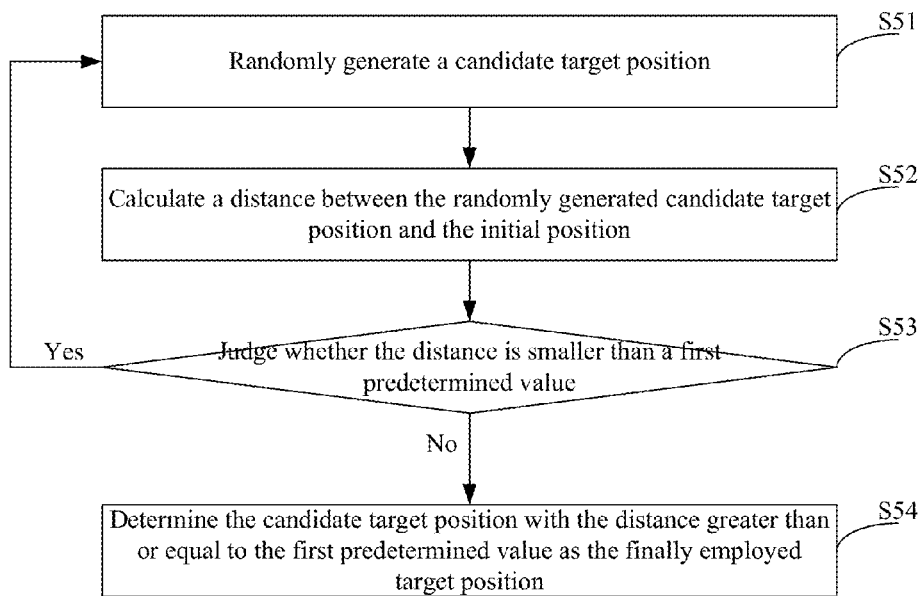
Randomly generate a candidate target position

S51

Calculate a distance between the randomly generated candidate target position and the initial position

S52

Yes

Judge whether the distance is smaller than a first predetermined value

S53

No

Determine the candidate target position with the distance greater than or equal to the first predetermined value as the finally employed target position

S54